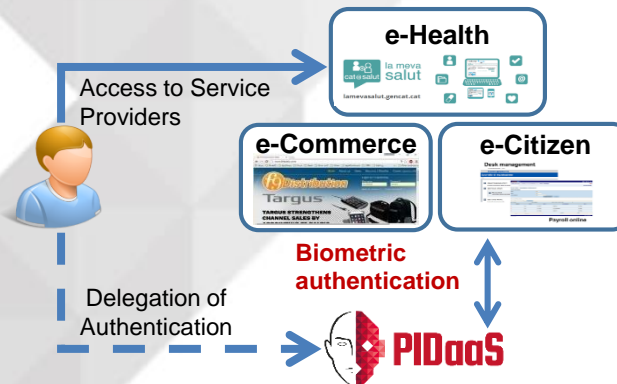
e-Health

cat salut

la meva salut

lamevasalut.gencat.cat

Access to Service Providers

e-Commerce

Distribution

Targus

TARGUS STRENGTHENS CHANNEL SALES BY

e-Citizen

Desk management

Payroll online

Biometric authentication

Delegation of Authentication

PIDaaS